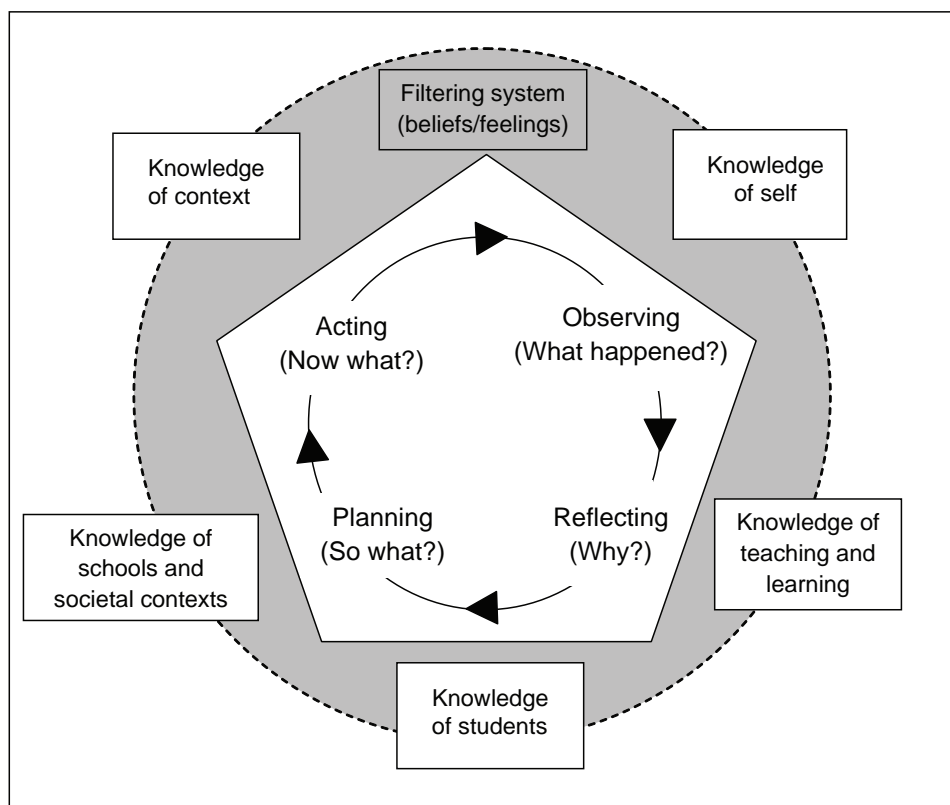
Filtering system (beliefs/feelings)

Knowledge of context

Knowledge of self

Acting (Now what?)

Observing (What happened?)

Planning (So what?)

Reflecting (Why?)

Knowledge of schools and societal contexts

Knowledge of teaching and learning

Knowledge of students